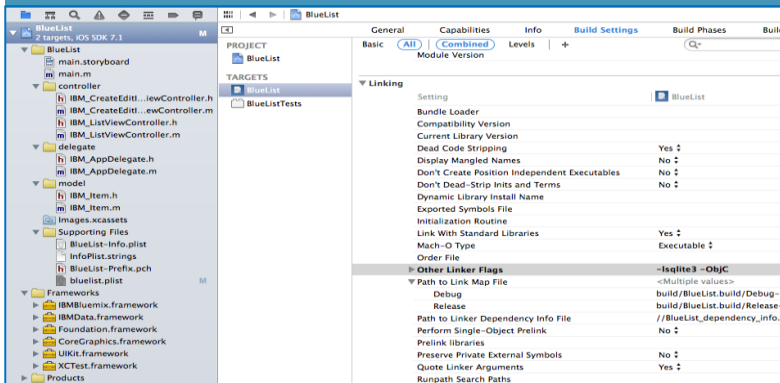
BlueList
2 targets, iOS SDK 7.1
M
BlueList
main.storyboard
main.m
controller
IBM_CreateEditI...iewController.h
IBM_CreateEditI...ewController.m
IBM_ListViewController.h
IBM_ListViewController.m
delegate
IBM_AppDelegate.h
IBM_AppDelegate.m
model
IBM_Item.h
IBM_Item.m
Images.xcassets
Supporting Files
BlueList-Info.plist
InfoPlist.strings
BlueList-Prefix.pch
bluelist.plist
M
Frameworks
IBMBluemix.framework
IBMData.framework
Foundation.framework
CoreGraphics.framework
UIKit.framework
XCTest.framework
Products

BlueList

PROJECT
BlueList
TARGETS
BlueList
BlueListTests

General
Capabilities
Info
Build Settings
Build Phases
Build

Basic
All
Combined
Levels
+

Module Version

▼ Linking

| Setting | BlueList |
|---|---|
| Bundle Loader | |
| Compatibility Version | |
| Current Library Version | |
| Dead Code Stripping | Yes ‡ |
| Display Mangled Names | No ‡ |
| Don't Create Position Independent Executables | No ‡ |
| Don't Dead-Strip Inits and Terms | No ‡ |
| Dynamic Library Install Name | |
| Exported Symbols File | |
| Initialization Routine | |
| Link With Standard Libraries | Yes ‡ |
| Mach-O Type | Executable ‡ |
| Order File | |
| ▶ Other Linker Flags | -lsqlite3 -ObjC |
| ▼ Path to Link Map File | <Multiple values> |
| Debug | build/BlueList.build/Debug- |
| Release | build/BlueList.build/Release- |
| Path to Linker Dependency Info File | //BlueList_dependency_info. |
| Perform Single-Object Prelink | No ‡ |
| Prelink libraries | |
| Preserve Private External Symbols | No ‡ |
| Quote Linker Arguments | Yes ‡ |
| Runpath Search Paths | |